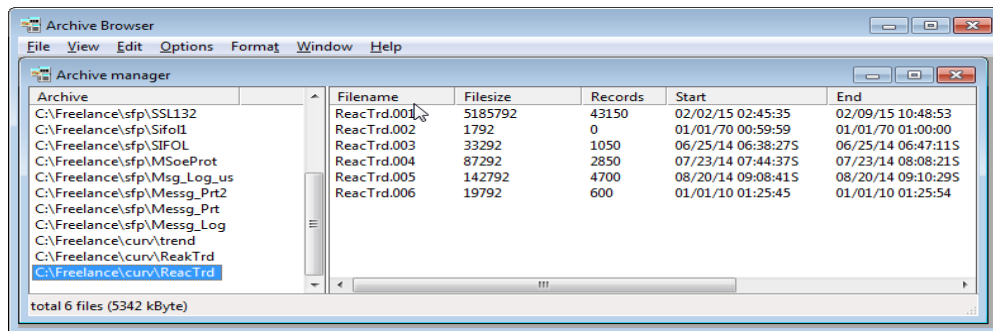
Archive Browser

File View Edit Options Format Window Help

Archive manager

Archive
C:\Freelance\sfp\SSL132
C:\Freelance\sfp\Sifol1
C:\Freelance\sfp\SIFOL
C:\Freelance\sfp\MSoeProt
C:\Freelance\sfp\Msg_Log_us
C:\Freelance\sfp\Messg_Prt2
C:\Freelance\sfp\Messg_Prt
C:\Freelance\sfp\Messg_Log
C:\Freelance\curv\trend
C:\Freelance\curv\ReakTrd
C:\Freelance\curv\ReacTrd

| Filename | Filesize | Records | Start | End |
|---|---|---|---|---|
| ReacTrd.001 | 5185792 | 43150 | 02/02/15 02:45:35 | 02/09/15 10:48:53 |
| ReacTrd.002 | 1792 | 0 | 01/01/70 00:59:59 | 01/01/70 01:00:00 |
| ReacTrd.003 | 33292 | 1050 | 06/25/14 06:38:27S | 06/25/14 06:47:11S |
| ReacTrd.004 | 87292 | 2850 | 07/23/14 07:44:37S | 07/23/14 08:08:21S |
| ReacTrd.005 | 142792 | 4700 | 08/20/14 09:08:41S | 08/20/14 09:10:29S |
| ReacTrd.006 | 19792 | 600 | 01/01/10 01:25:45 | 01/01/10 01:25:54 |

total 6 files (5342 kByte)